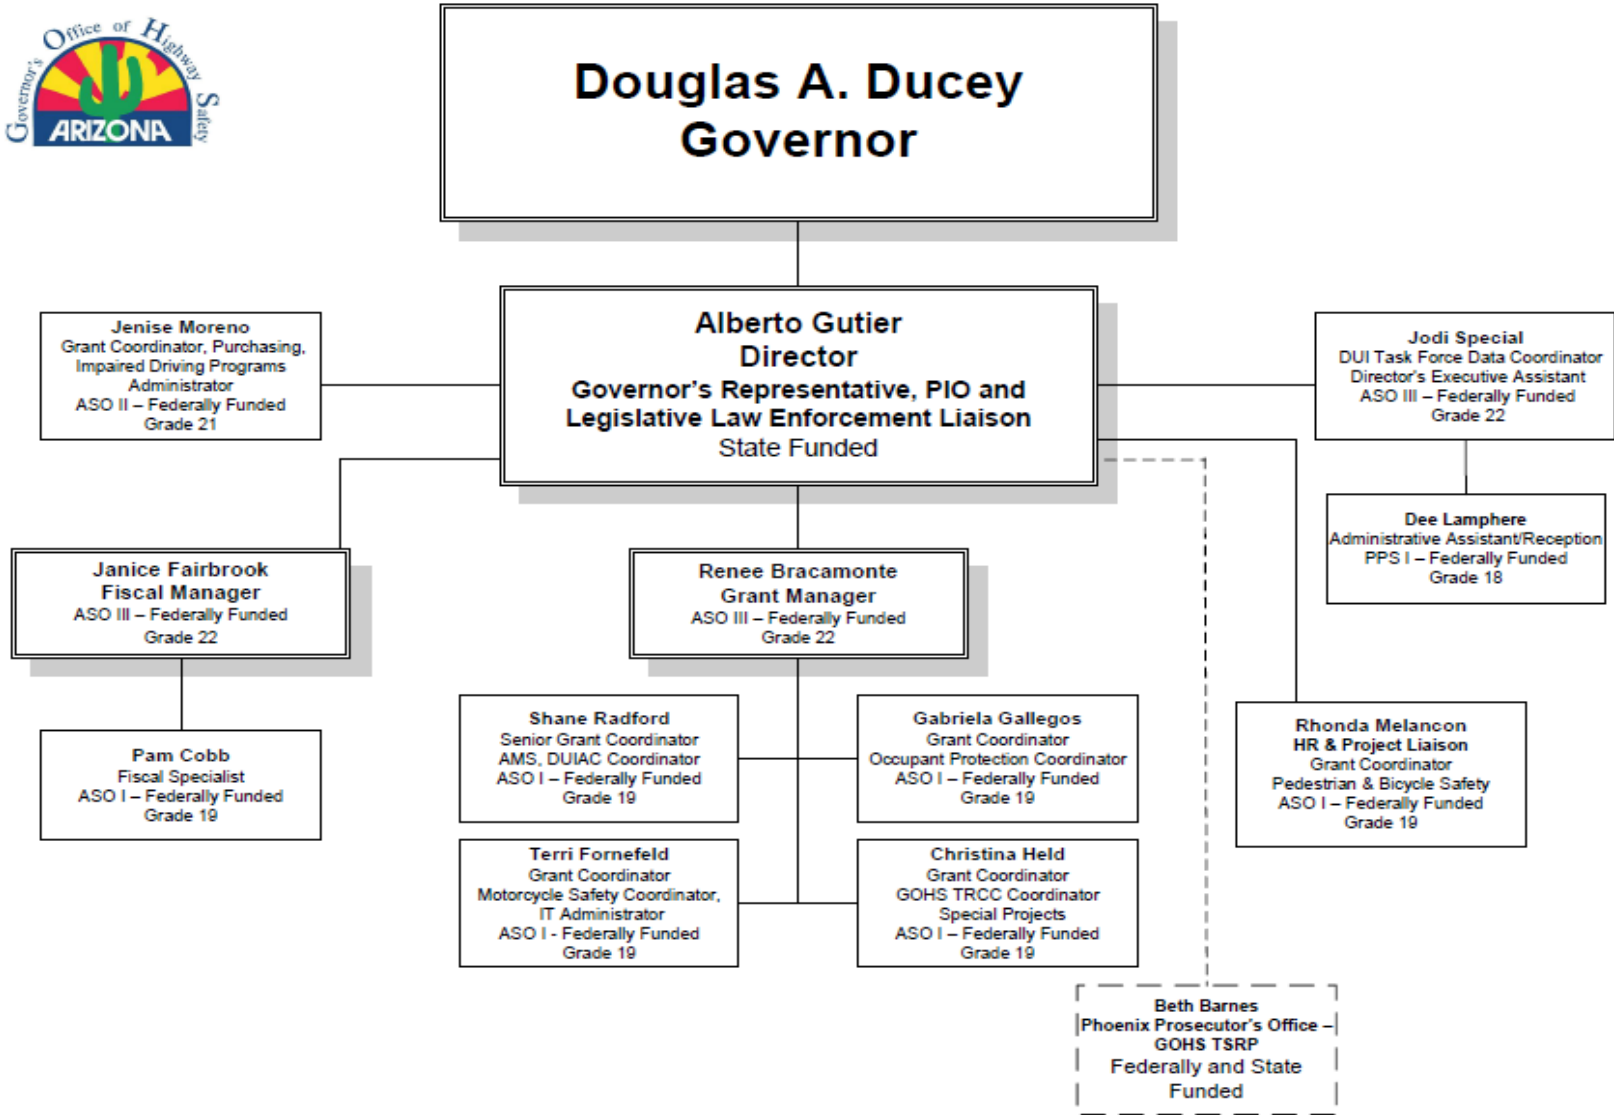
Governor's Office of Highway Safety
ARIZONA

Douglas A. Ducey
Governor

Jenise Moreno
Grant Coordinator, Purchasing, Impaired Driving Programs Administrator
ASO II – Federally Funded
Grade 21

Alberto Gutier
Director
Governor's Representative, PIO and Legislative Law Enforcement Liaison
State Funded

Jodi Special
DUI Task Force Data Coordinator
Director's Executive Assistant
ASO III – Federally Funded
Grade 22

Dee Lamphere
Administrative Assistant/Reception
PPS I – Federally Funded
Grade 18

Janice Fairbrook
Fiscal Manager
ASO III – Federally Funded
Grade 22

Renee Bracamonte
Grant Manager
ASO III – Federally Funded
Grade 22

Pam Cobb
Fiscal Specialist
ASO I – Federally Funded
Grade 19

Shane Radford
Senior Grant Coordinator
AMS, DUIAC Coordinator
ASO I – Federally Funded
Grade 19

Gabriela Gallegos
Grant Coordinator
Occupant Protection Coordinator
ASO I – Federally Funded
Grade 19

Rhonda Melancon
HR & Project Liaison
Grant Coordinator
Pedestrian & Bicycle Safety
ASO I – Federally Funded
Grade 19

Terri Fornefeld
Grant Coordinator
Motorcycle Safety Coordinator,
IT Administrator
ASO I - Federally Funded
Grade 19

Christina Held
Grant Coordinator
GOHS TRCC Coordinator
Special Projects
ASO I – Federally Funded
Grade 19

Beth Barnes
Phoenix Prosecutor's Office – GOHS TSRP
Federally and State Funded